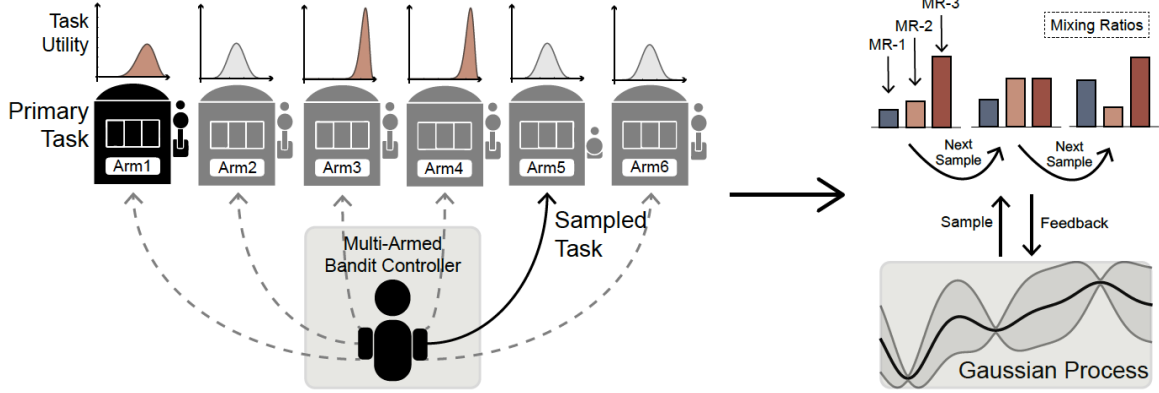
Task Utility

Primary Task

Arm1

Arm2

Arm3

Arm4

Arm5

Arm6

Sampled Task

Multi-Armed Bandit Controller

MR-3

MR-2

MR-1

Mixing Ratios

Next Sample

Next Sample

Sample

Feedback

Gaussian Process